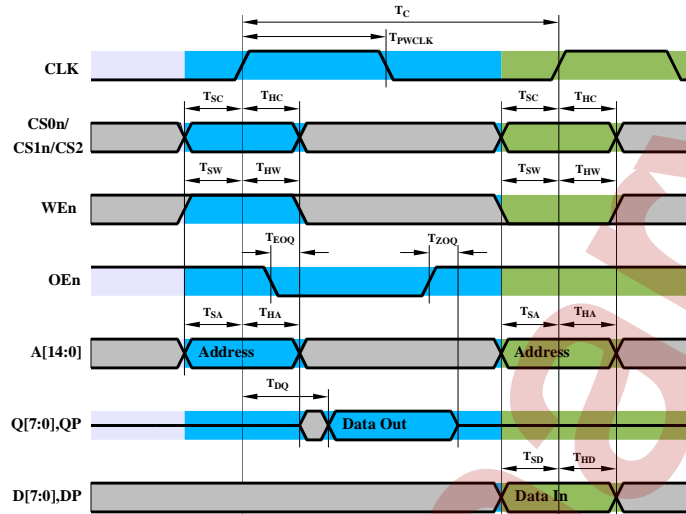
$T_C$

$T_{PWCLK}$

CLK

$T_{SC}$ $T_{HC}$ $T_{SC}$ $T_{HC}$

CS0n/ CS1n/CS2

$T_{SW}$ $T_{HW}$ $T_{SW}$ $T_{HW}$

WEn

$T_{EOQ}$ $T_{ZOQ}$

OEn

$T_{SA}$ $T_{HA}$ $T_{SA}$ $T_{HA}$

A[14:0]

Address

Address

$T_{DQ}$

Q[7:0],QP

Data Out

$T_{SD}$ $T_{HD}$

D[7:0],DP

Data In